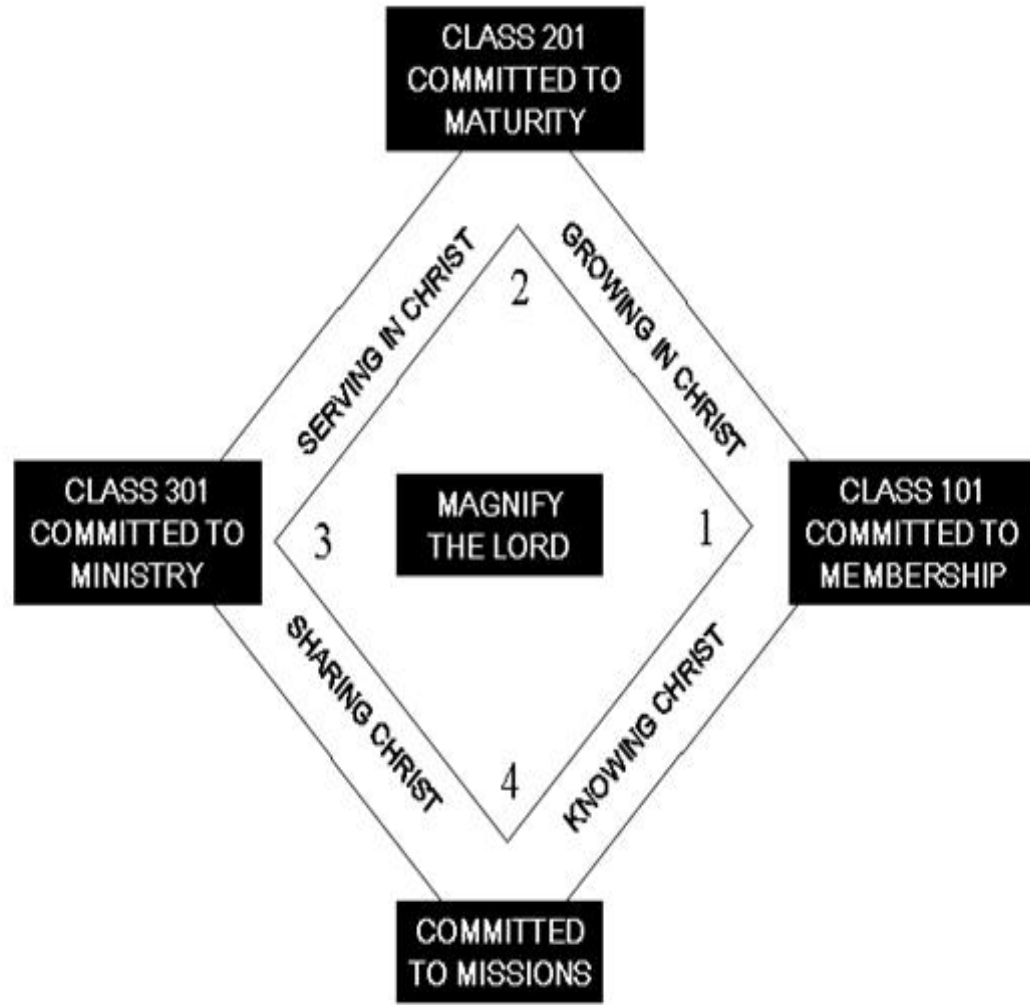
CLASS 201
COMMITTED TO
MATURITY

SERVING IN CHRIST

2

GROWING IN CHRIST

CLASS 301
COMMITTED TO
MINISTRY

3

MAGNIFY
THE LORD

1

CLASS 101
COMMITTED TO
MEMBERSHIP

SHARING CHRIST

4

KNOWING CHRIST

COMMITTED
TO MISSIONS